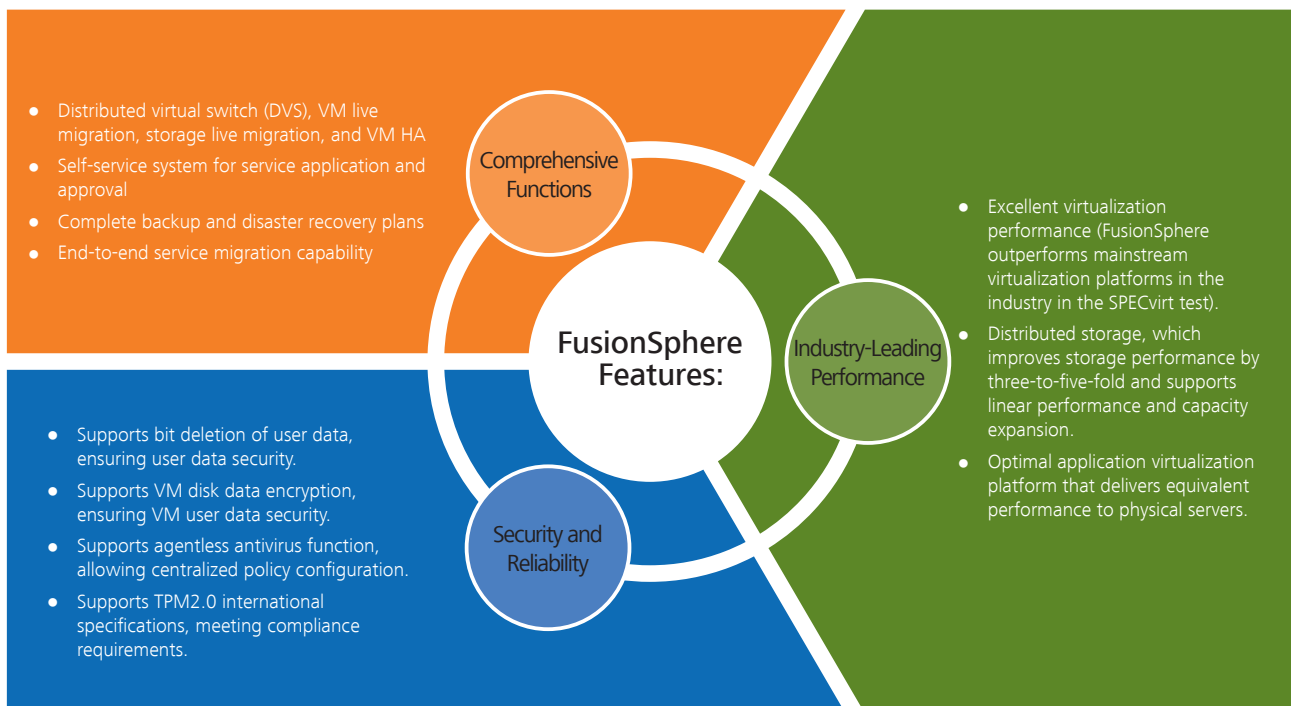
- Distributed virtual switch (DVS), VM live migration, storage live migration, and VM HA
- Self-service system for service application and approval
- Complete backup and disaster recovery plans
- End-to-end service migration capability

Comprehensive Functions

FusionSphere Features:

Industry-Leading Performance

- Excellent virtualization performance (FusionSphere outperforms mainstream virtualization platforms in the industry in the SPECvirt test).
- Distributed storage, which improves storage performance by three-to-five-fold and supports linear performance and capacity expansion.
- Optimal application virtualization platform that delivers equivalent performance to physical servers.

Security and Reliability

- Supports bit deletion of user data, ensuring user data security.
- Supports VM disk data encryption, ensuring VM user data security.
- Supports agentless antivirus function, allowing centralized policy configuration.
- Supports TPM2.0 international specifications, meeting compliance requirements.